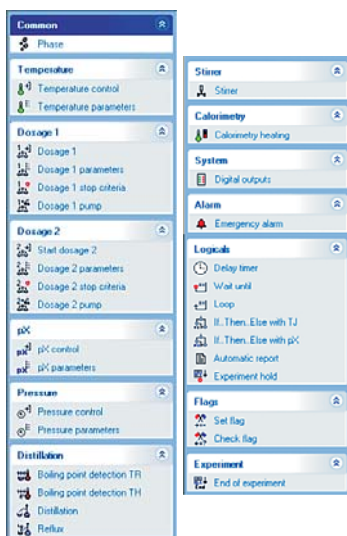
Common
Phase

Temperature
Temperature control
Temperature parameters

Dosage 1
Dosage 1
Dosage 1 parameters
Dosage 1 stop criteria
Dosage 1 pump

Dosage 2
Start dosage 2
Dosage 2 parameters
Dosage 2 stop criteria
Dosage 2 pump

pX
pX control
pX parameters

Pressure
Pressure control
Pressure parameters

Distillation
Boiling point detection TR
Boiling point detection TH
Distillation
Reflux

Stirrer
Stirrer

Calorimetry
Calorimetry heating

System
Digital outputs

Alarm
Emergency alarm

Logicals
Delay timer
Wait until
Loop
If...Then...Else with TJ
If...Then...Else with pX
Automatic report
Experiment hold

Flags
Set flag
Check flag

Experiment
End of experiment